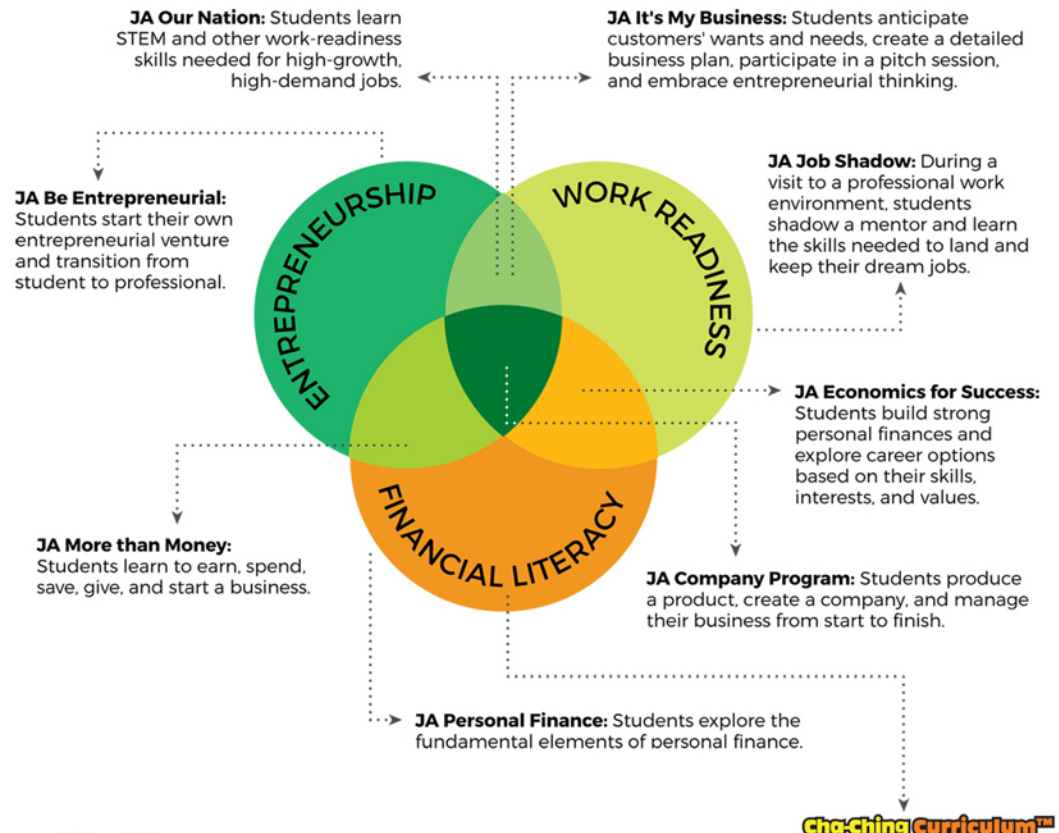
**JA Our Nation:** Students learn STEM and other work-readiness skills needed for high-growth, high-demand jobs.

**JA It's My Business:** Students anticipate customers' wants and needs, create a detailed business plan, participate in a pitch session, and embrace entrepreneurial thinking.

**JA Be Entrepreneurial:** Students start their own entrepreneurial venture and transition from student to professional.

ENTREPRENEURSHIP

WORK READINESS

**JA Job Shadow:** During a visit to a professional work environment, students shadow a mentor and learn the skills needed to land and keep their dream jobs.

**JA Economics for Success:** Students build strong personal finances and explore career options based on their skills, interests, and values.

FINANCIAL LITERACY

**JA More than Money:** Students learn to earn, spend, save, give, and start a business.

**JA Company Program:** Students produce a product, create a company, and manage their business from start to finish.

**JA Personal Finance:** Students explore the fundamental elements of personal finance.

Cha-Ching Curriculum™